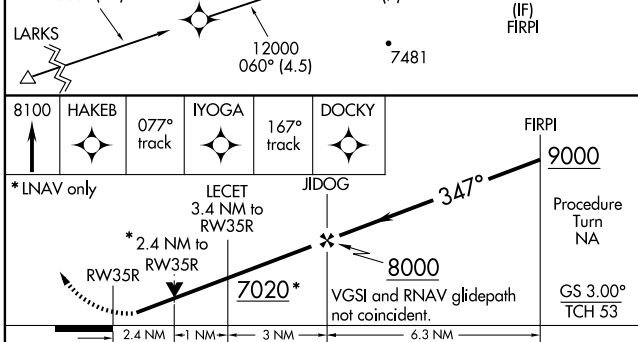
LARKS

12000
060° (4.5)

7481

(IF)
FIRPI

8100

HAKEB

077°
track

IYOGA

167°
track

DOCKY

FIRPI

9000

* LNAV only

LECET
3.4 NM to
RW35R

JIDOG

347°

Procedure
Turn
NA

* 2.4 NM to
RW35R

RW35R

8000

7020*

VGSI and RNAV glidepath
not coincident.

GS 3.00°
TCH 53

2.4 NM

1 NM

3 NM

6.3 NM